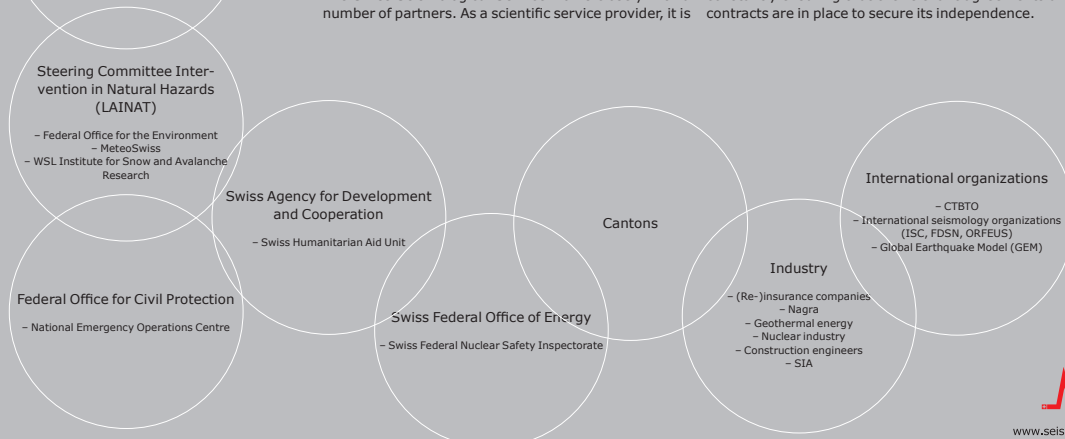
number of partners. As a scientific service provider, it is

contracts are in place to secure its independence.

Steering Committee Intervention in Natural Hazards (LAINAT)

– Federal Office for the Environment
– MeteoSwiss
– WSL Institute for Snow and Avalanche Research

Swiss Agency for Development and Cooperation

– Swiss Humanitarian Aid Unit

Cantons

International organizations

– CTBTO
– International seismology organizations (ISC, FDSN, ORFEUS)
– Global Earthquake Model (GEM)

Industry

– (Re-)insurance companies
– Nagra
– Geothermal energy
– Nuclear industry
– Construction engineers
– SIA

Federal Office for Civil Protection

– National Emergency Operations Centre

Swiss Federal Office of Energy

– Swiss Federal Nuclear Safety Inspectorate

www.seis